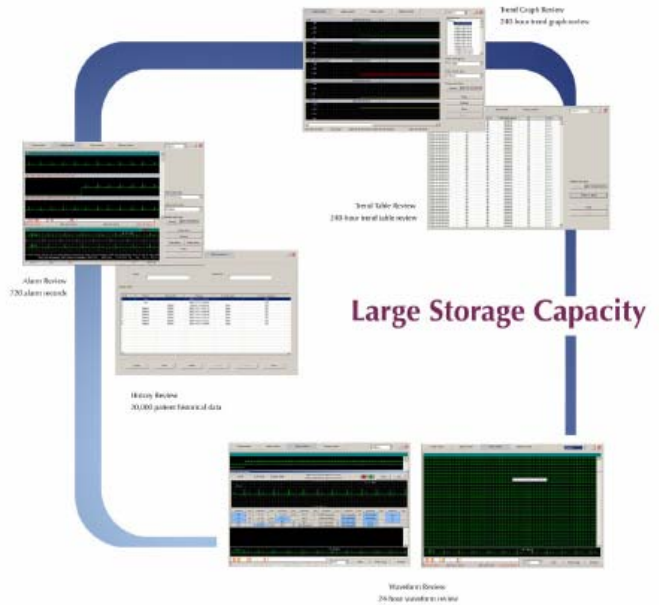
Trend Graph Review
240 hour trend graph review

Trend Table Review
240 hour trend table review

Alarm Review
720 alarm records

Large Storage Capacity

History Review
20,000 patient historical data

Waveform Review
24 hour waveform review